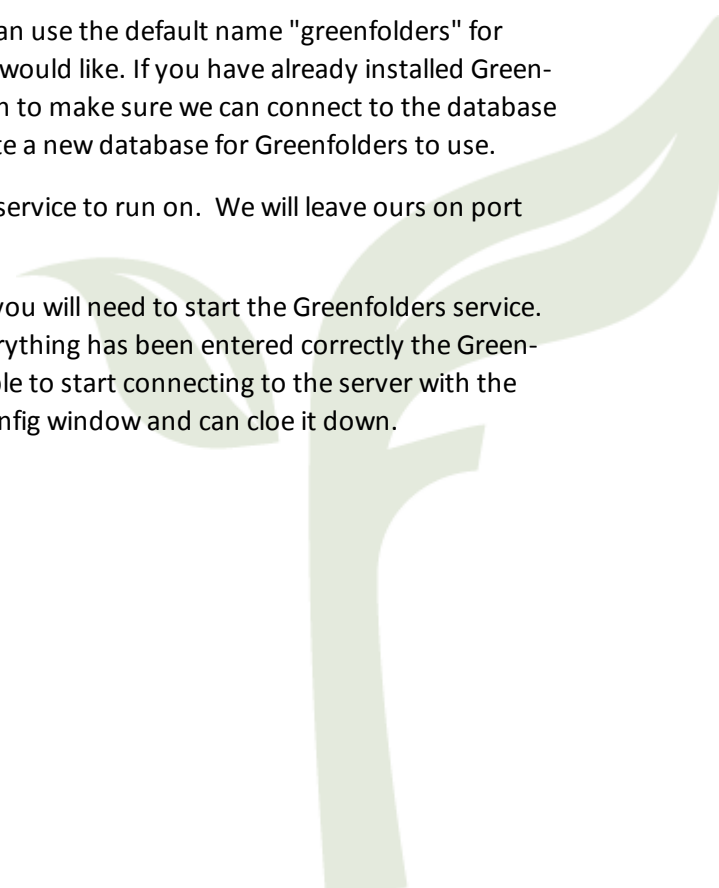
an use the default name "greenfolders" for would like. If you have already installed Greenn to make sure we can connect to the database te a new database for Greenfolders to use.

service to run on. We will leave ours on port

you will need to start the Greenfolders service. rything has been entered correctly the Greenble to start connecting to the server with the nfig window and can cloe it down.